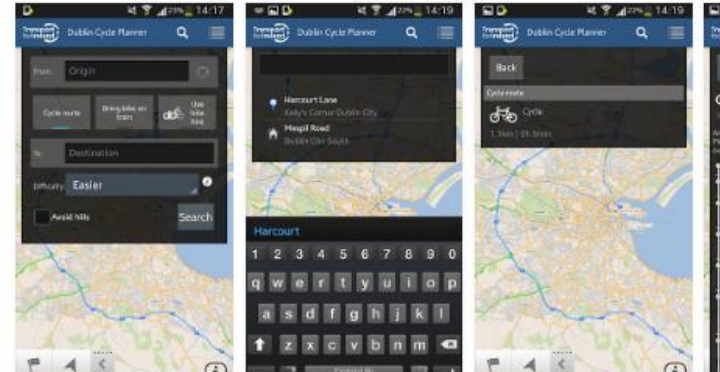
23% 14:17
Transport for Ireland Dublin Cycle Planner
From Origin
Cycle route
Bring bike on train
Use bike hire
To Destination
Difficulty Easier
Avoid hills
Search

27% 14:19
Transport for Ireland Dublin Cycle Planner
Harcourt Lane
Kelly's Corner Dublin City
Mespil Road
Dublin City South
Harcourt
1 2 3 4 5 6 7 8 9 0
q w e r t y u i o p
a s d f g h j k l
z x c v b n m

27% 14:19
Transport for Ireland Dublin Cycle Planner
Back
Cycle route
Cycle
1.1km | 05.5min